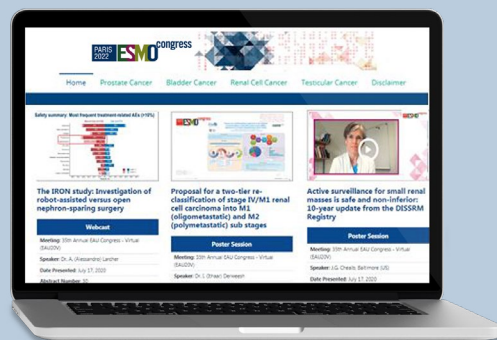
PARIS 2022 ESMO congress

Home Prostate Cancer Bladder Cancer Renal Cell Cancer Testicular Cancer Disclaimer

Safety summary: Most frequent treatment-related AEs (≥10%)

ESMO congress

The IRON study: Investigation of robot-assisted versus open nephron-sparing surgery

Webcast

Meeting: 35th Annual EAU Congress - Virtual (EAU20V)

Speaker: Dr. A. (Alessandro) Larcher

Date Presented: July 17, 2020

Abstract Number: 10

Proposal for a two-tier re-classification of stage IV/M1 renal cell carcinoma into M1 (oligometastatic) and M2 (polymetastatic) sub stages

Poster Session

Meeting: 35th Annual EAU Congress - Virtual (EAU20V)

Speaker: Dr. I. (Ihsan) Derweesh

Active surveillance for small renal masses is safe and non-inferior: 10-year update from the DISSRM Registry

Poster Session

Meeting: 35th Annual EAU Congress - Virtual (EAU20V)

Speaker: J.G. Cheaib, Baltimore (US)

Date Presented: July 17, 2020